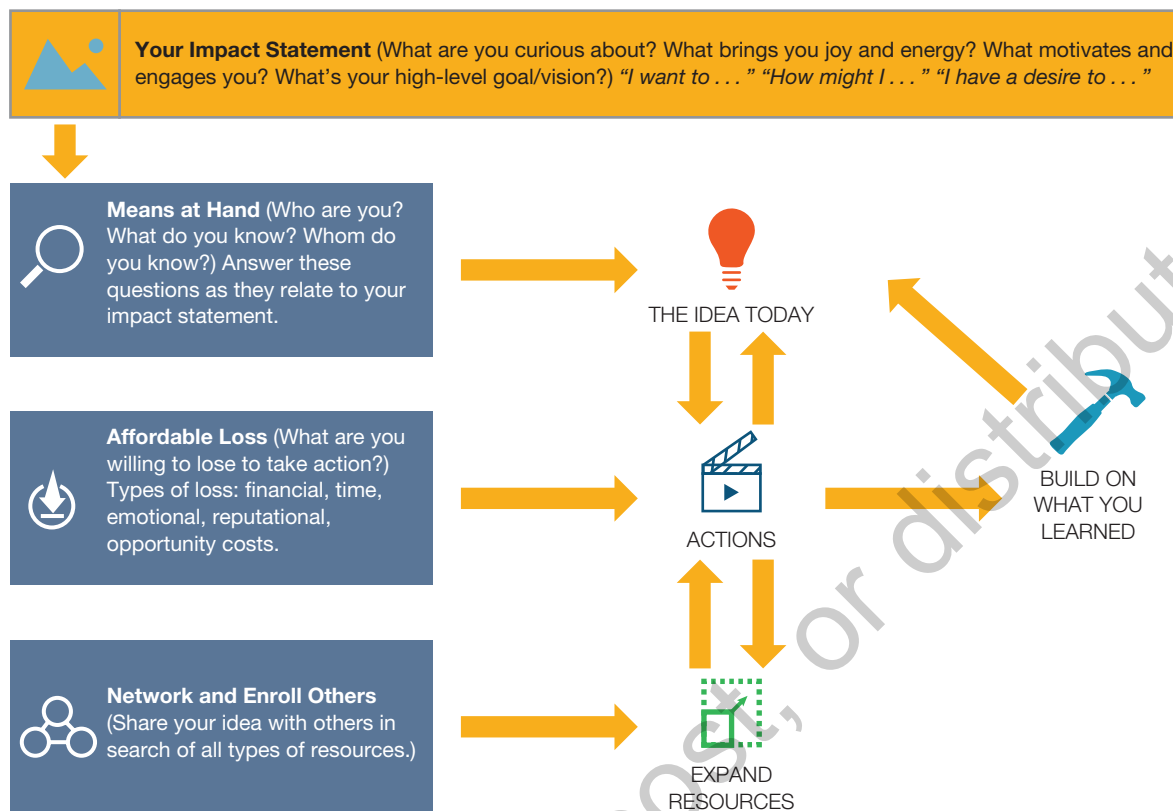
**Your Impact Statement** (What are you curious about? What brings you joy and energy? What motivates and engages you? What's your high-level goal/vision?) *"I want to . . . " "How might I . . . " "I have a desire to . . . "*

**Means at Hand** (Who are you? What do you know? Whom do you know?) Answer these questions as they relate to your impact statement.

**Affordable Loss** (What are you willing to lose to take action?) Types of loss: financial, time, emotional, reputational, opportunity costs.

**Network and Enroll Others** (Share your idea with others in search of all types of resources.)

THE IDEA TODAY

ACTIONS

EXPAND RESOURCES

BUILD ON WHAT YOU LEARNED

ost, or distribut